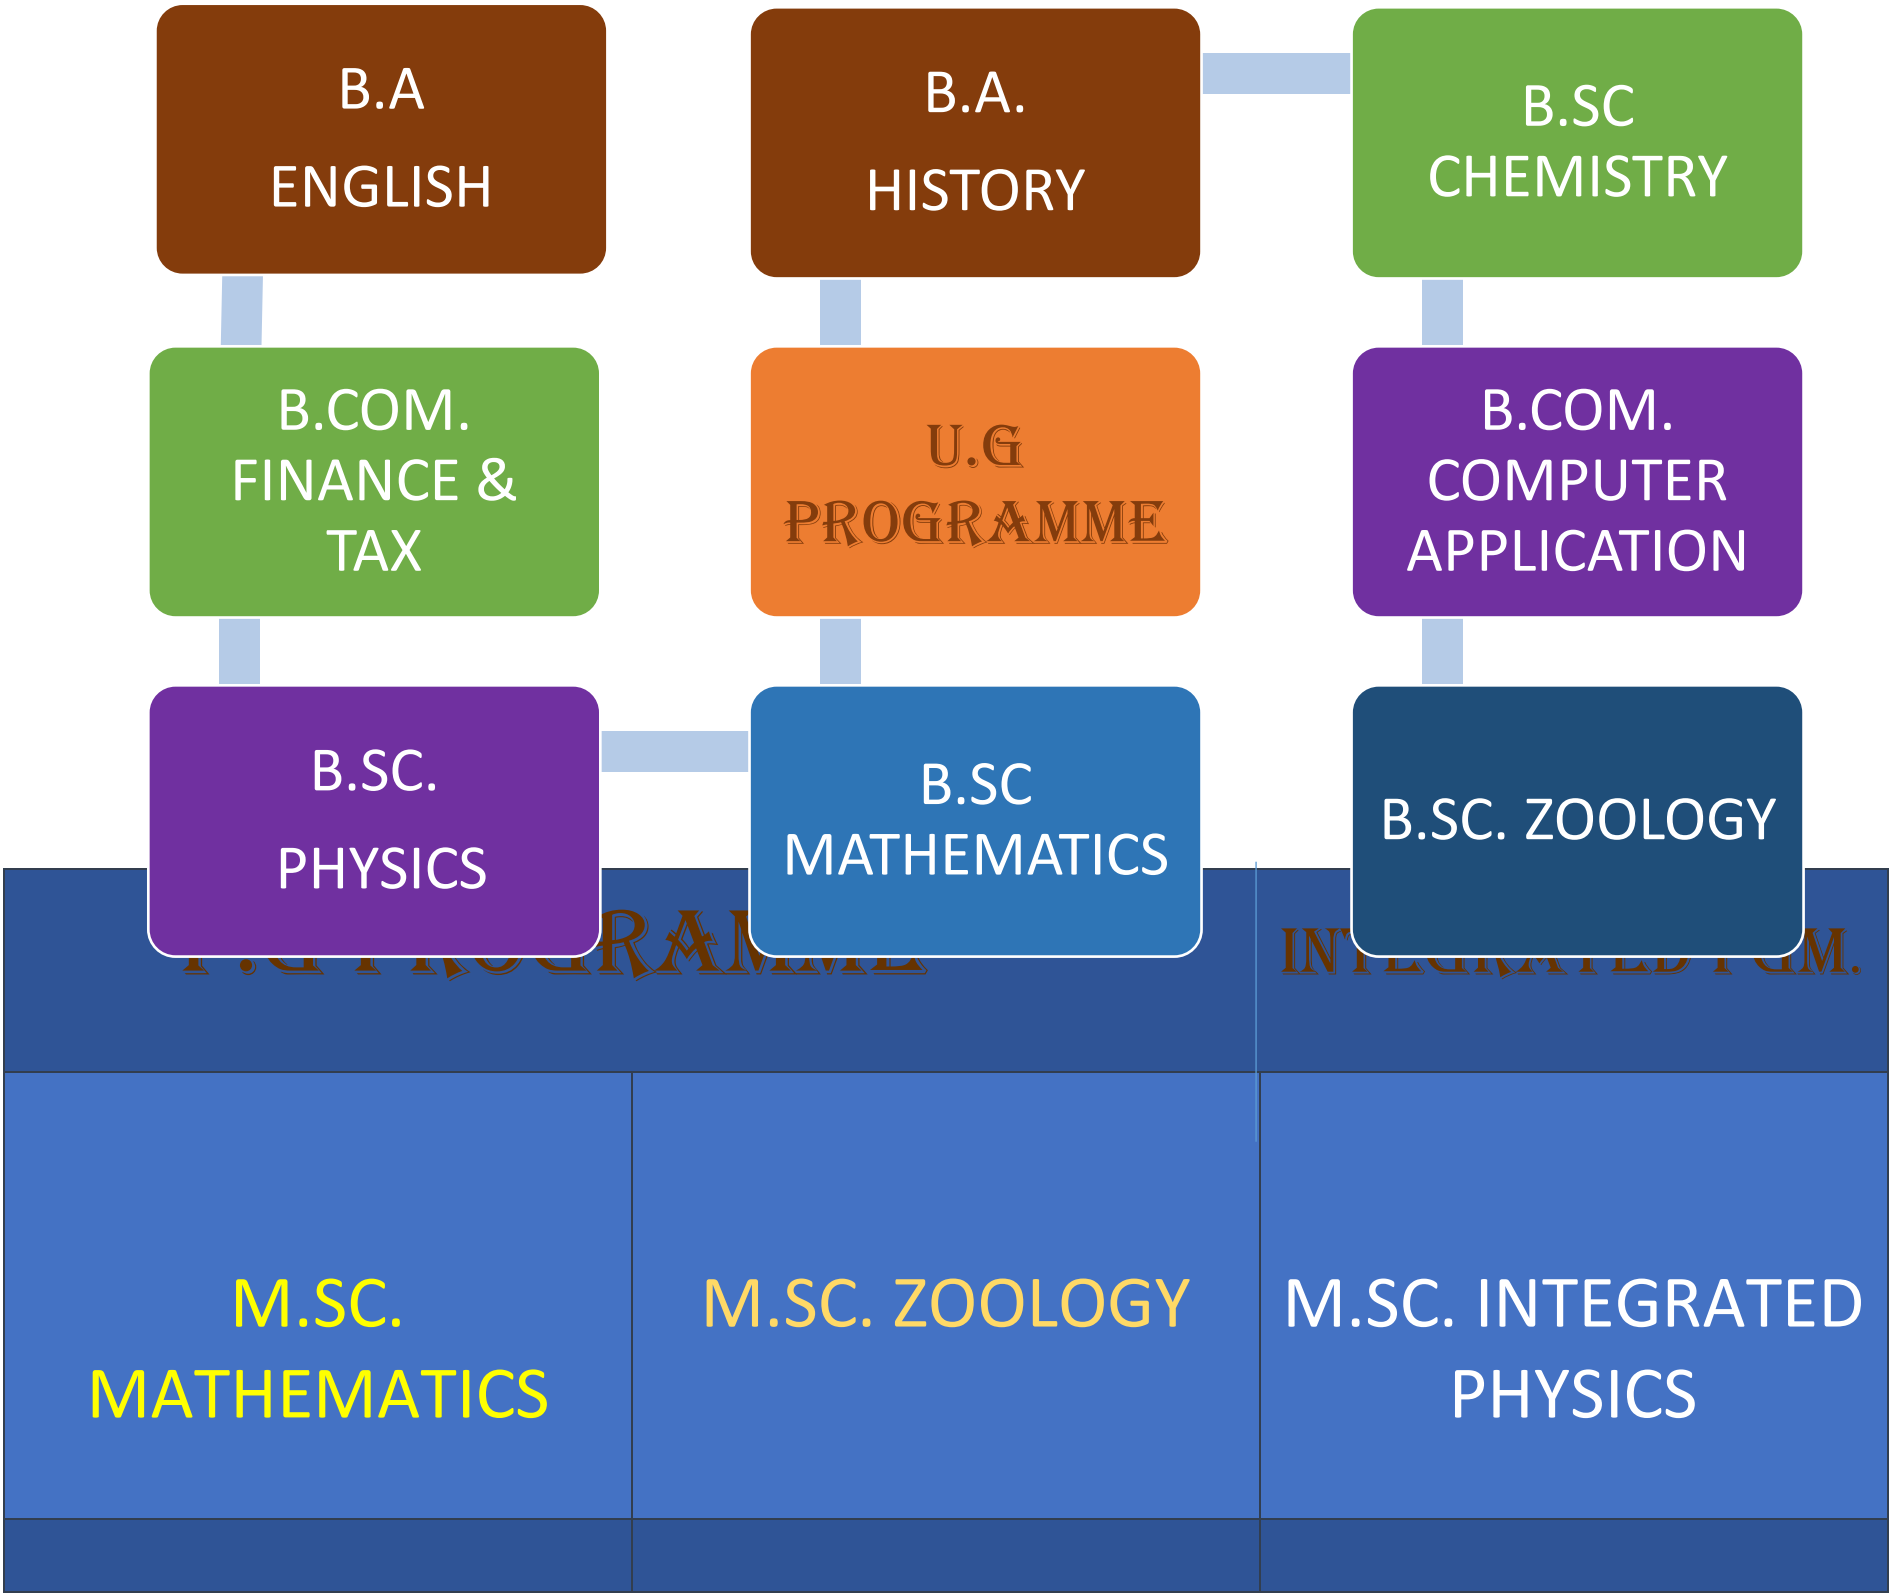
B.A ENGLISH

B.A. HISTORY

B.SC CHEMISTRY

B.COM. FINANCE & TAX

U.G PROGRAMME

B.COM. COMPUTER APPLICATION

B.SC. PHYSICS

B.SC MATHEMATICS

B.SC. ZOOLOGY

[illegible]RAM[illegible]

IN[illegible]M.

| M.SC. MATHEMATICS | M.SC. ZOOLOGY | M.SC. INTEGRATED PHYSICS |
|---|---|---|
| | | |